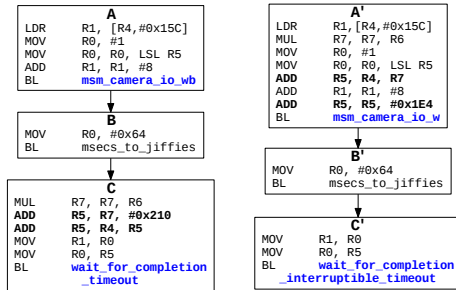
A

LDR R1, [R4,#0x15C]
MOV R0, #1
MOV R0, R0, LSL R5
ADD R1, R1, #8
BL msm_camera_io_wb

B

MOV R0, #0x64
BL msecs_to_jiffies

C

MUL R7, R7, R6
ADD R5, R7, #0x210
ADD R5, R4, R5
MOV R1, R0
MOV R0, R5
BL wait_for_completion_timeout

A'

LDR R1,[R4,#0x15C]
MUL R7, R7, R6
MOV R0, #1
MOV R0, R0, LSL R5
ADD R5, R4, R7
ADD R1, R1, #8
ADD R5, R5, #0x1E4
BL msm_camera_io_w

B'

MOV R0, #0x64
BL msecs_to_jiffies

C'

MOV R1, R0
MOV R0, R5
BL wait_for_completion_interruptible_timeout